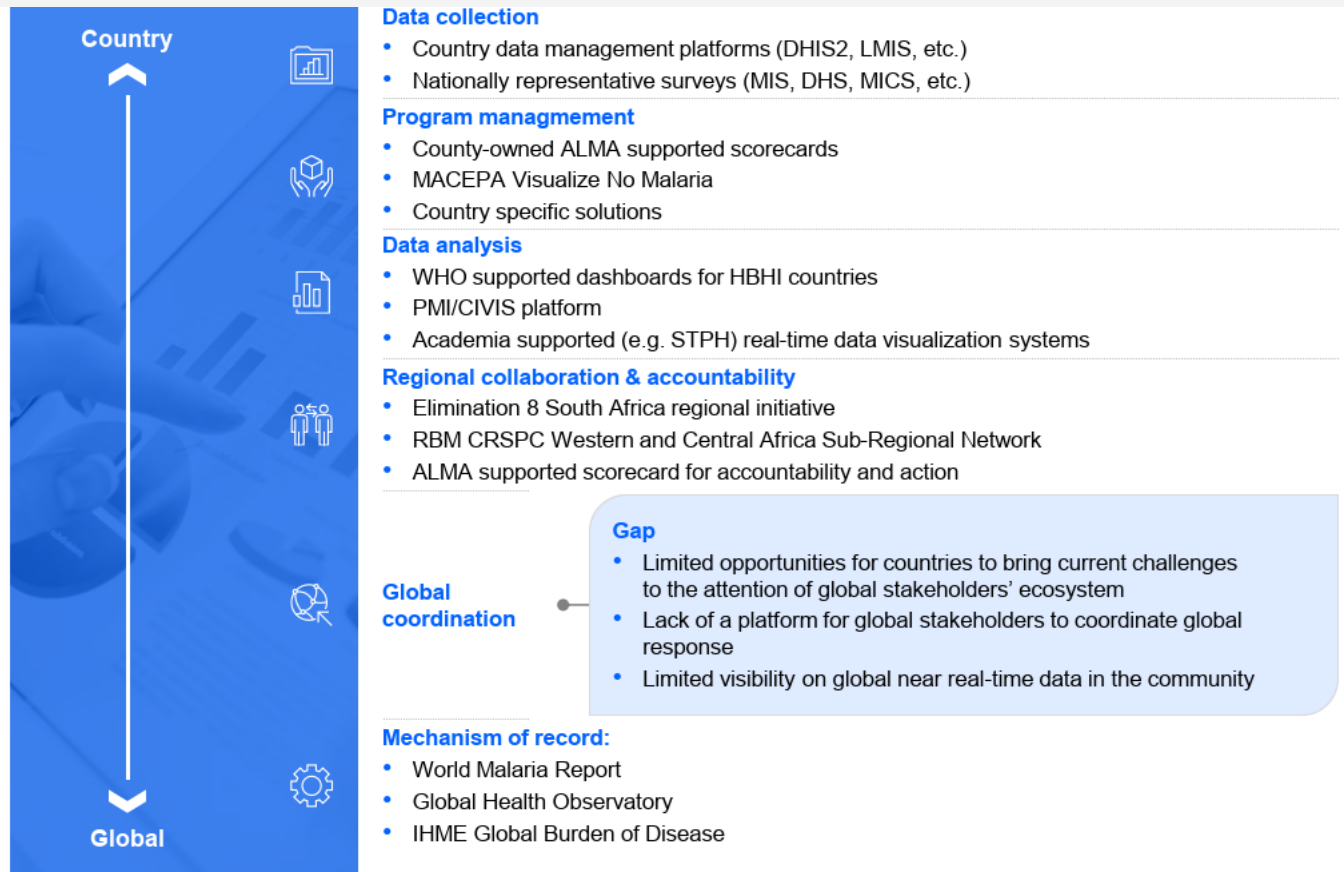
Country

Global

Data collection
- Country data management platforms (DHIS2, LMIS, etc.)
- Nationally representative surveys (MIS, DHS, MICS, etc.)

Program managment
- County-owned ALMA supported scorecards
- MACEPA Visualize No Malaria
- Country specific solutions

Data analysis
- WHO supported dashboards for HBHI countries
- PMI/CIVIS platform
- Academia supported (e.g. STPH) real-time data visualization systems

Regional collaboration & accountability
- Elimination 8 South Africa regional initiative
- RBM CRSPC Western and Central Africa Sub-Regional Network
- ALMA supported scorecard for accountability and action

Global coordination

Gap
- Limited opportunities for countries to bring current challenges to the attention of global stakeholders' ecosystem
- Lack of a platform for global stakeholders to coordinate global response
- Limited visibility on global near real-time data in the community

Mechanism of record:
- World Malaria Report
- Global Health Observatory
- IHME Global Burden of Disease